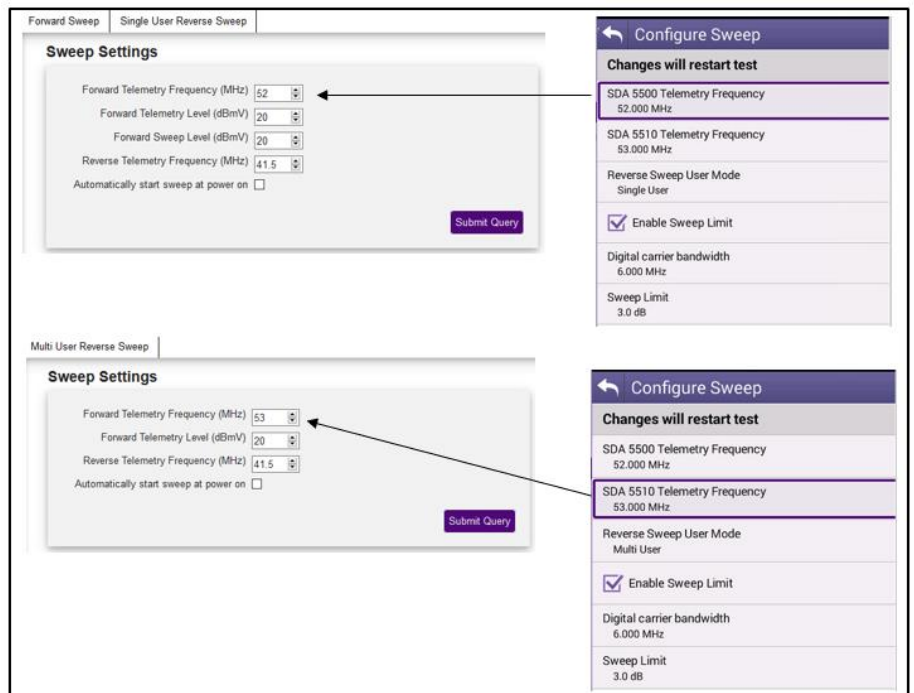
Forward Sweep | Single User Reverse Sweep

Sweep Settings

Forward Telemetry Frequency (MHz) 52
Forward Telemetry Level (dBmV) 20
Forward Sweep Level (dBmV) 20
Reverse Telemetry Frequency (MHz) 41.5
Automatically start sweep at power on

Submit Query

Configure Sweep

Changes will restart test

SDA 5500 Telemetry Frequency
52.000 MHz

SDA 5510 Telemetry Frequency
53.000 MHz

Reverse Sweep User Mode
Single User

Enable Sweep Limit

Digital carrier bandwidth
6.000 MHz

Sweep Limit
3.0 dB

Multi User Reverse Sweep

Sweep Settings

Forward Telemetry Frequency (MHz) 53
Forward Telemetry Level (dBmV) 20
Reverse Telemetry Frequency (MHz) 41.5
Automatically start sweep at power on

Submit Query

Configure Sweep

Changes will restart test

SDA 5500 Telemetry Frequency
52.000 MHz

SDA 5510 Telemetry Frequency
53.000 MHz

Reverse Sweep User Mode
Multi User

Enable Sweep Limit

Digital carrier bandwidth
6.000 MHz

Sweep Limit
3.0 dB